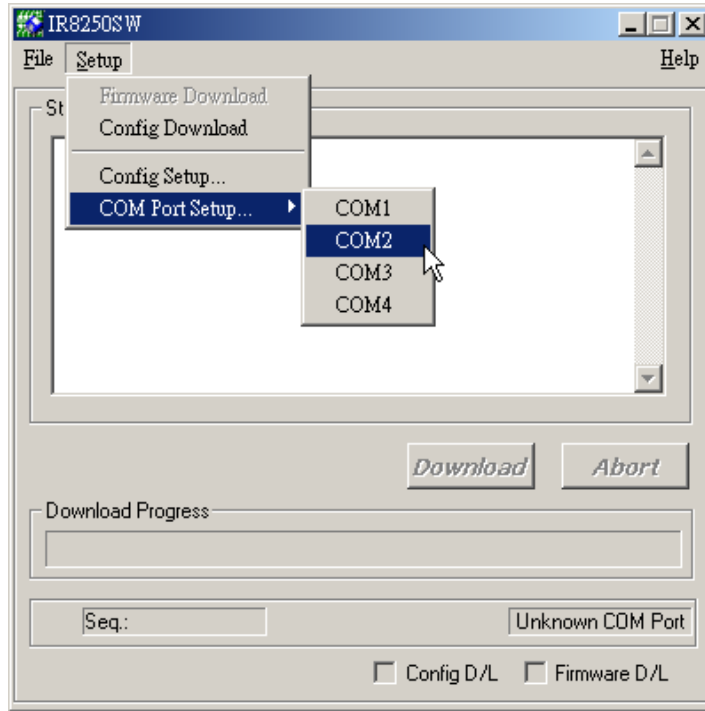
IR8250SW

File Setup Help

Firmware Download
Config Download

Config Setup...
COM Port Setup...

COM1
COM2
COM3
COM4

St

Download Abort

Download Progress

Seq.: Unknown COM Port

Config D/L Firmware D/L